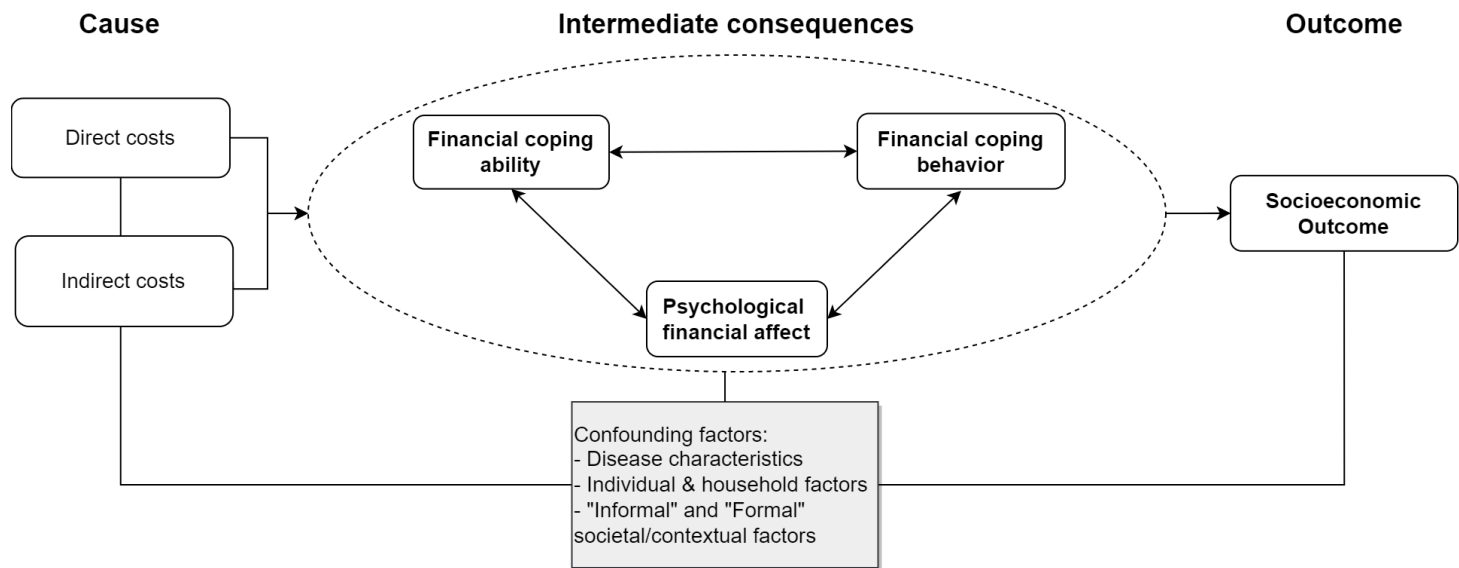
Cause

Intermediate consequences

Outcome

Direct costs

Indirect costs

Financial coping ability

Financial coping behavior

Psychological financial affect

Socioeconomic Outcome

Confounding factors:
- Disease characteristics
- Individual & household factors
- "Informal" and "Formal" societal/contextual factors